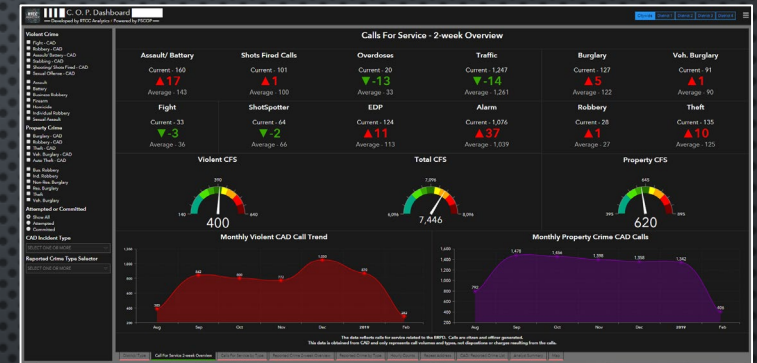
C. O. P. Dashboard
Developed by RTCC Analytics · Powered by PSCOP

Violent Crime
Fight - CAD
Robbery - CAD
Assault/ Battery - CAD
Stabbing - CAD
Shooting/ Shots Fired - CAD
Sexual Offense - CAD
Assault
Battery
Business Robbery
Firearm
Homicide
Individual Robbery
Sexual Assault
Property Crime
Burglary - CAD
Robbery - CAD
Theft - CAD
Veh. Burglary - CAD
Auto Theft - CAD
Bus. Robbery
Ind. Robbery
Non-Res. Burglary
Res. Burglary
Theft
Veh. Burglary
Attempted or Committed
Show All
Attempted
Committed
CAD Incident Type
SELECT ONE OR MORE
Reported Crime Type Selector
SELECT ONE OR MORE

Calls For Service - 2-week Overview

| Assault/ Battery | Shots Fired Calls | Overdoses | Traffic | Burglary | Veh. Burglary |
|---|---|---|---|---|---|
| Current - 160 | Current - 101 | Current - 20 | Current - 1,247 | Current - 127 | Current - 91 |
| ▲17 | ▲1 | ▼-13 | ▼-14 | ▲5 | ▲1 |
| Average - 143 | Average - 100 | Average - 33 | Average - 1,261 | Average - 122 | Average - 90 |

| Fight | ShotSpotter | EDP | Alarm | Robbery | Theft |
|---|---|---|---|---|---|
| Current - 33 | Current - 64 | Current - 124 | Current - 1,076 | Current - 28 | Current - 135 |
| ▼-3 | ▼-2 | ▲11 | ▲37 | ▲1 | ▲10 |
| Average - 36 | Average - 66 | Average - 113 | Average - 1,039 | Average - 27 | Average - 125 |

Violent CFS
140 390 640
400

Total CFS
6,096 7,096 8,096
7,446

Property CFS
395 645 895
620

Monthly Violent CAD Call Trend
1,200 1,000 800 600 400 200
Aug Sep Oct Nov Dec 2019 Feb

Monthly Property Crime CAD Calls
1,600 1,400 1,200 1,000 800 600 400 200
1,478 1,398 1,342
Aug Sep Oct Nov Dec 2019 Feb

The data reflects calls for service related to the BRPD. Calls are citizen and officer generated.
This data is obtained from CAD and only represents call volumes and types, not dispositions or charges resulting from the calls.

Calls For Service 2-week Overview